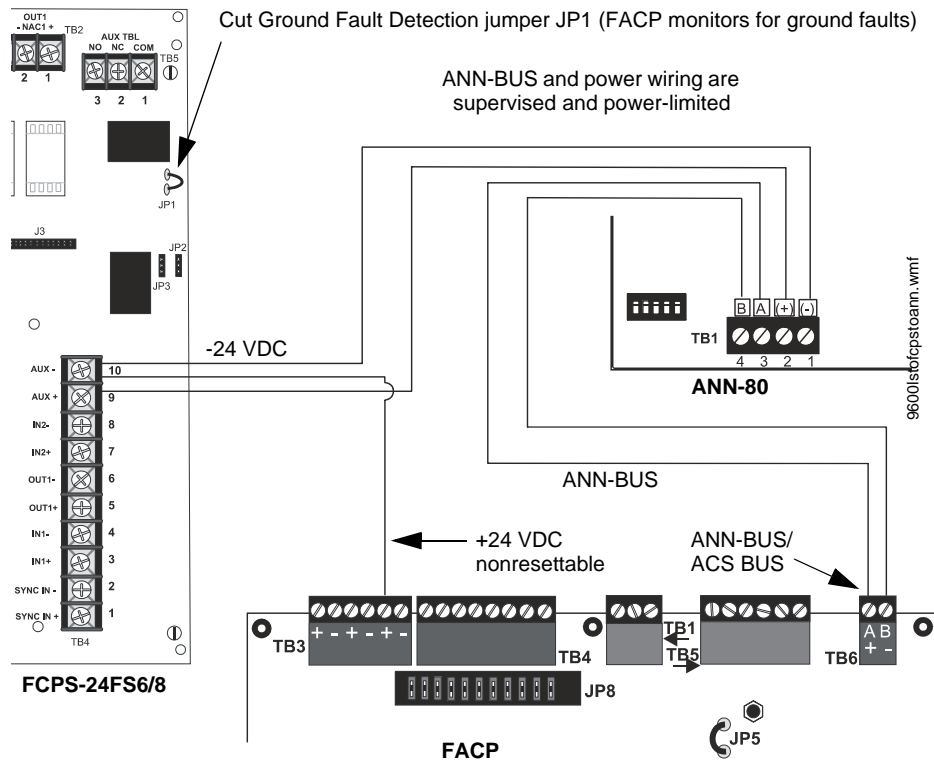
OUT1
- NAC1 +
TB2
2 1
AUX TBL
NO NC COM
3 2 1
TB5

Cut Ground Fault Detection jumper JP1 (FACP monitors for ground faults)

ANN-BUS and power wiring are supervised and power-limited

JP1
J3
JP2
JP3

-24 VDC

AUX - 10
AUX + 9
IN2- 8
IN2+ 7
OUT1- 6
OUT1+ 5
IN1- 4
IN1+ 3
SYNC IN - 2
SYNC IN + 1
TB4

FCPS-24FS6/8

B A (+) (-)
TB1
4 3 2 1
ANN-80

9600lstofcpstoann.wmf

ANN-BUS

+24 VDC nonresettable

ANN-BUS/ ACS BUS

TB3 + - + - + -
TB4
TB1
TB5
A B
TB6 + -
JP8
JP5

FACP